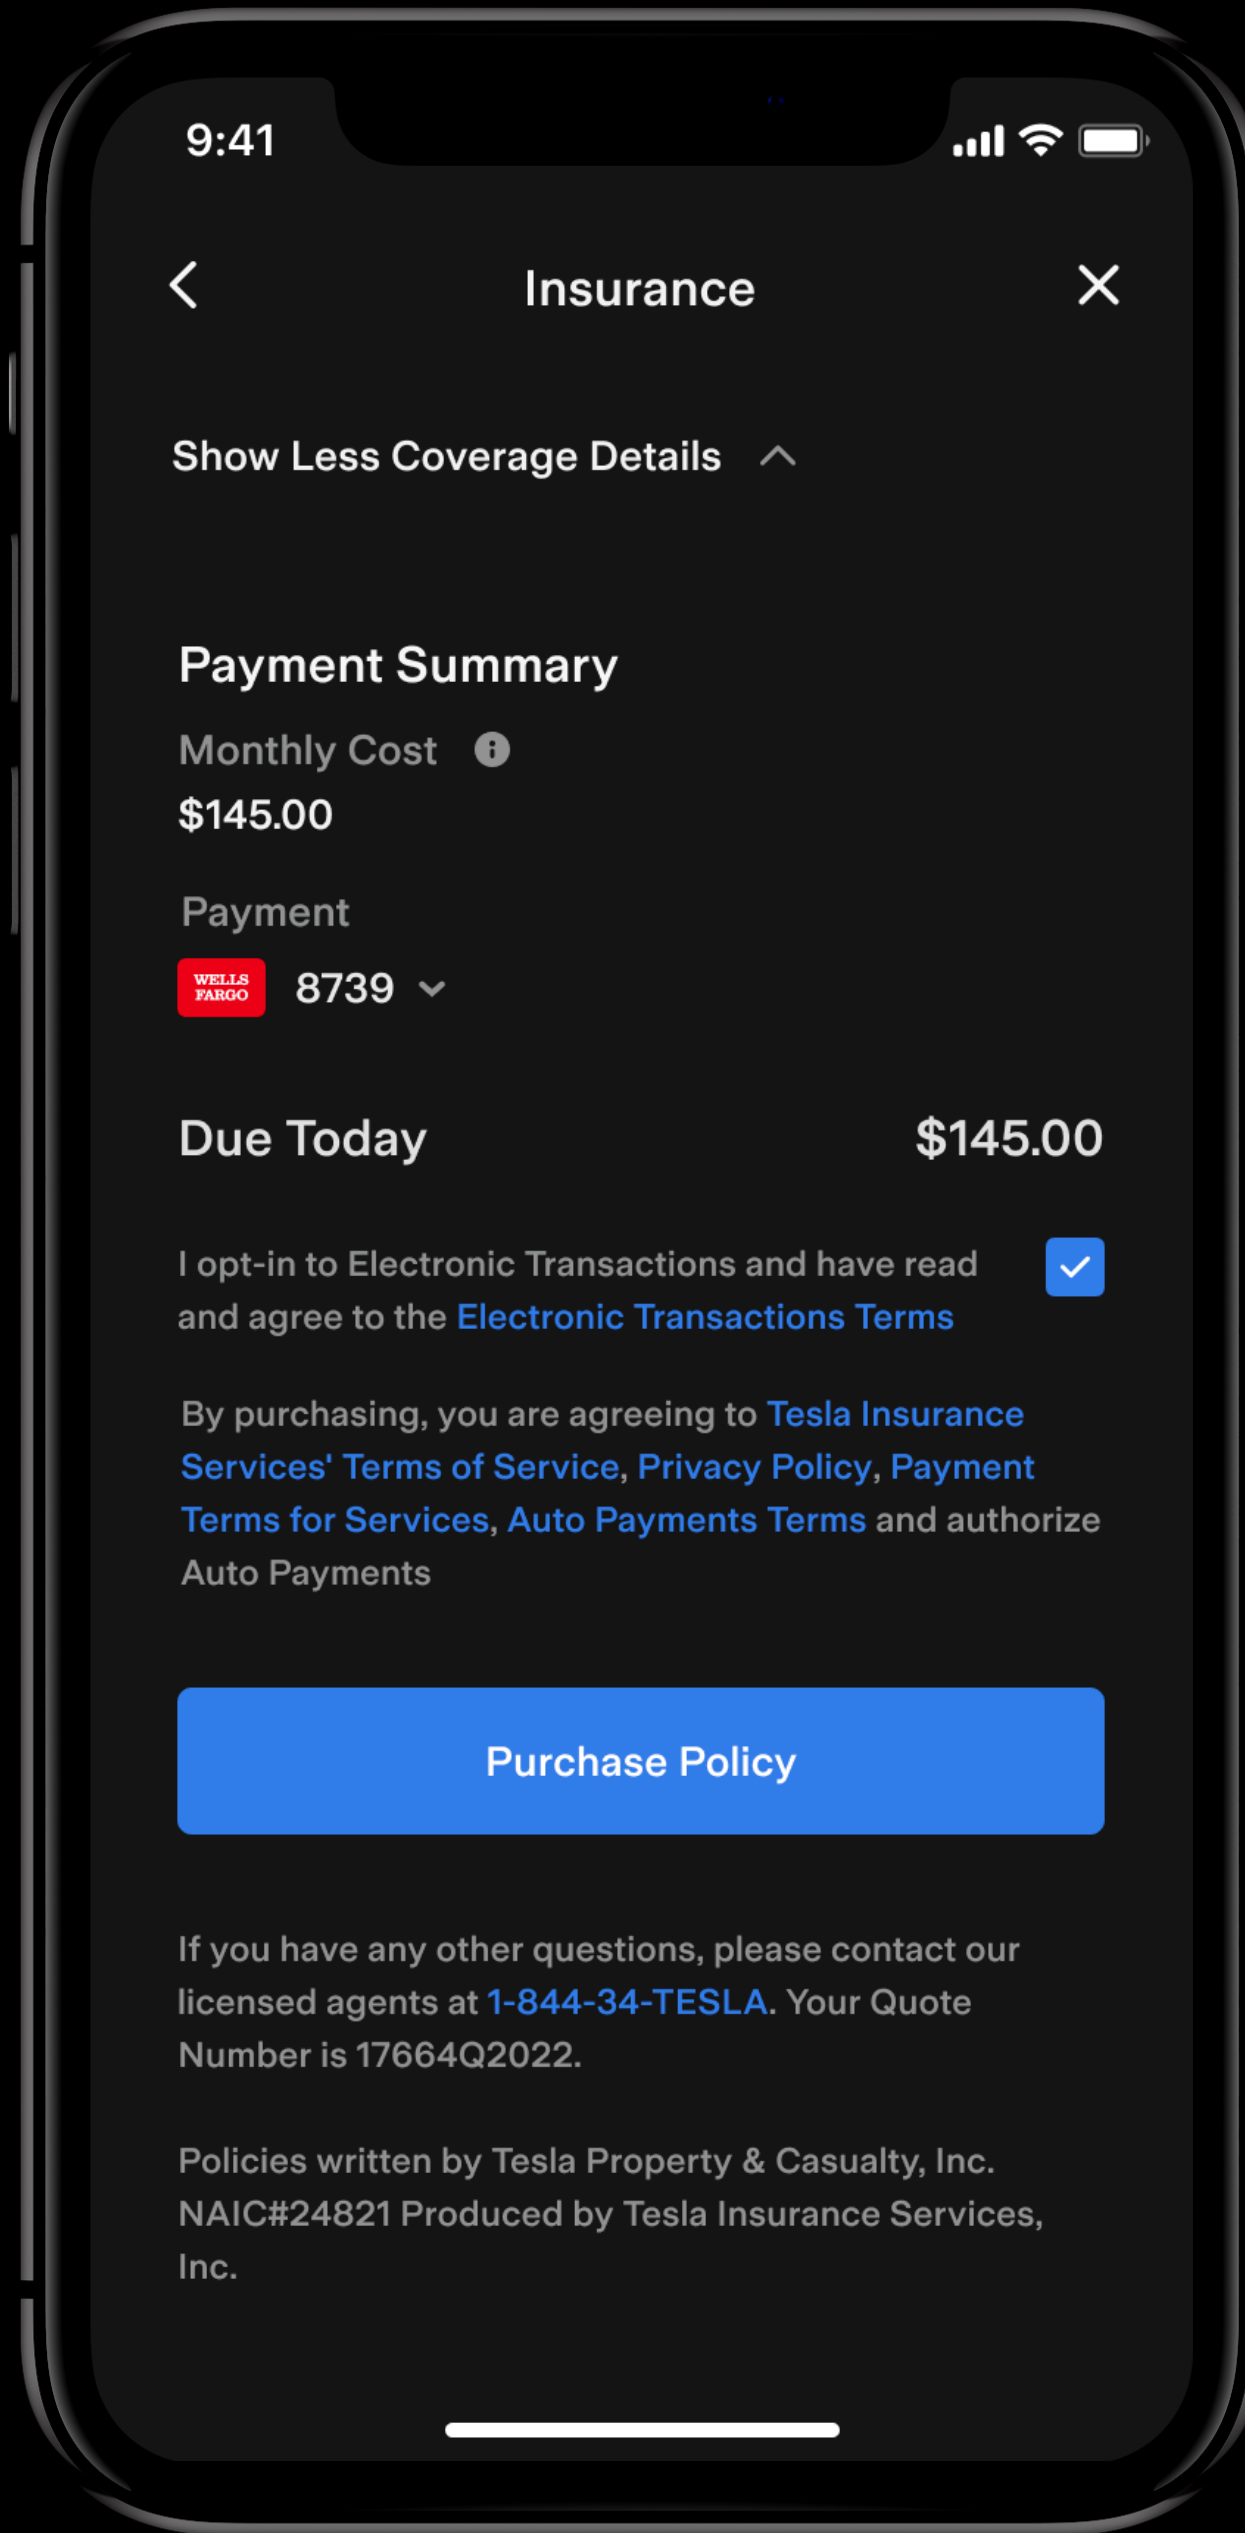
9:41

Insurance

Show Less Coverage Details

Payment Summary

Monthly Cost

$145.00

Payment

WELLS FARGO 8739

Due Today $145.00

I opt-in to Electronic Transactions and have read and agree to the Electronic Transactions Terms

By purchasing, you are agreeing to Tesla Insurance Services' Terms of Service, Privacy Policy, Payment Terms for Services, Auto Payments Terms and authorize Auto Payments

Purchase Policy

If you have any other questions, please contact our licensed agents at 1-844-34-TESLA. Your Quote Number is 17664Q2022.

Policies written by Tesla Property & Casualty, Inc. NAIC#24821 Produced by Tesla Insurance Services, Inc.